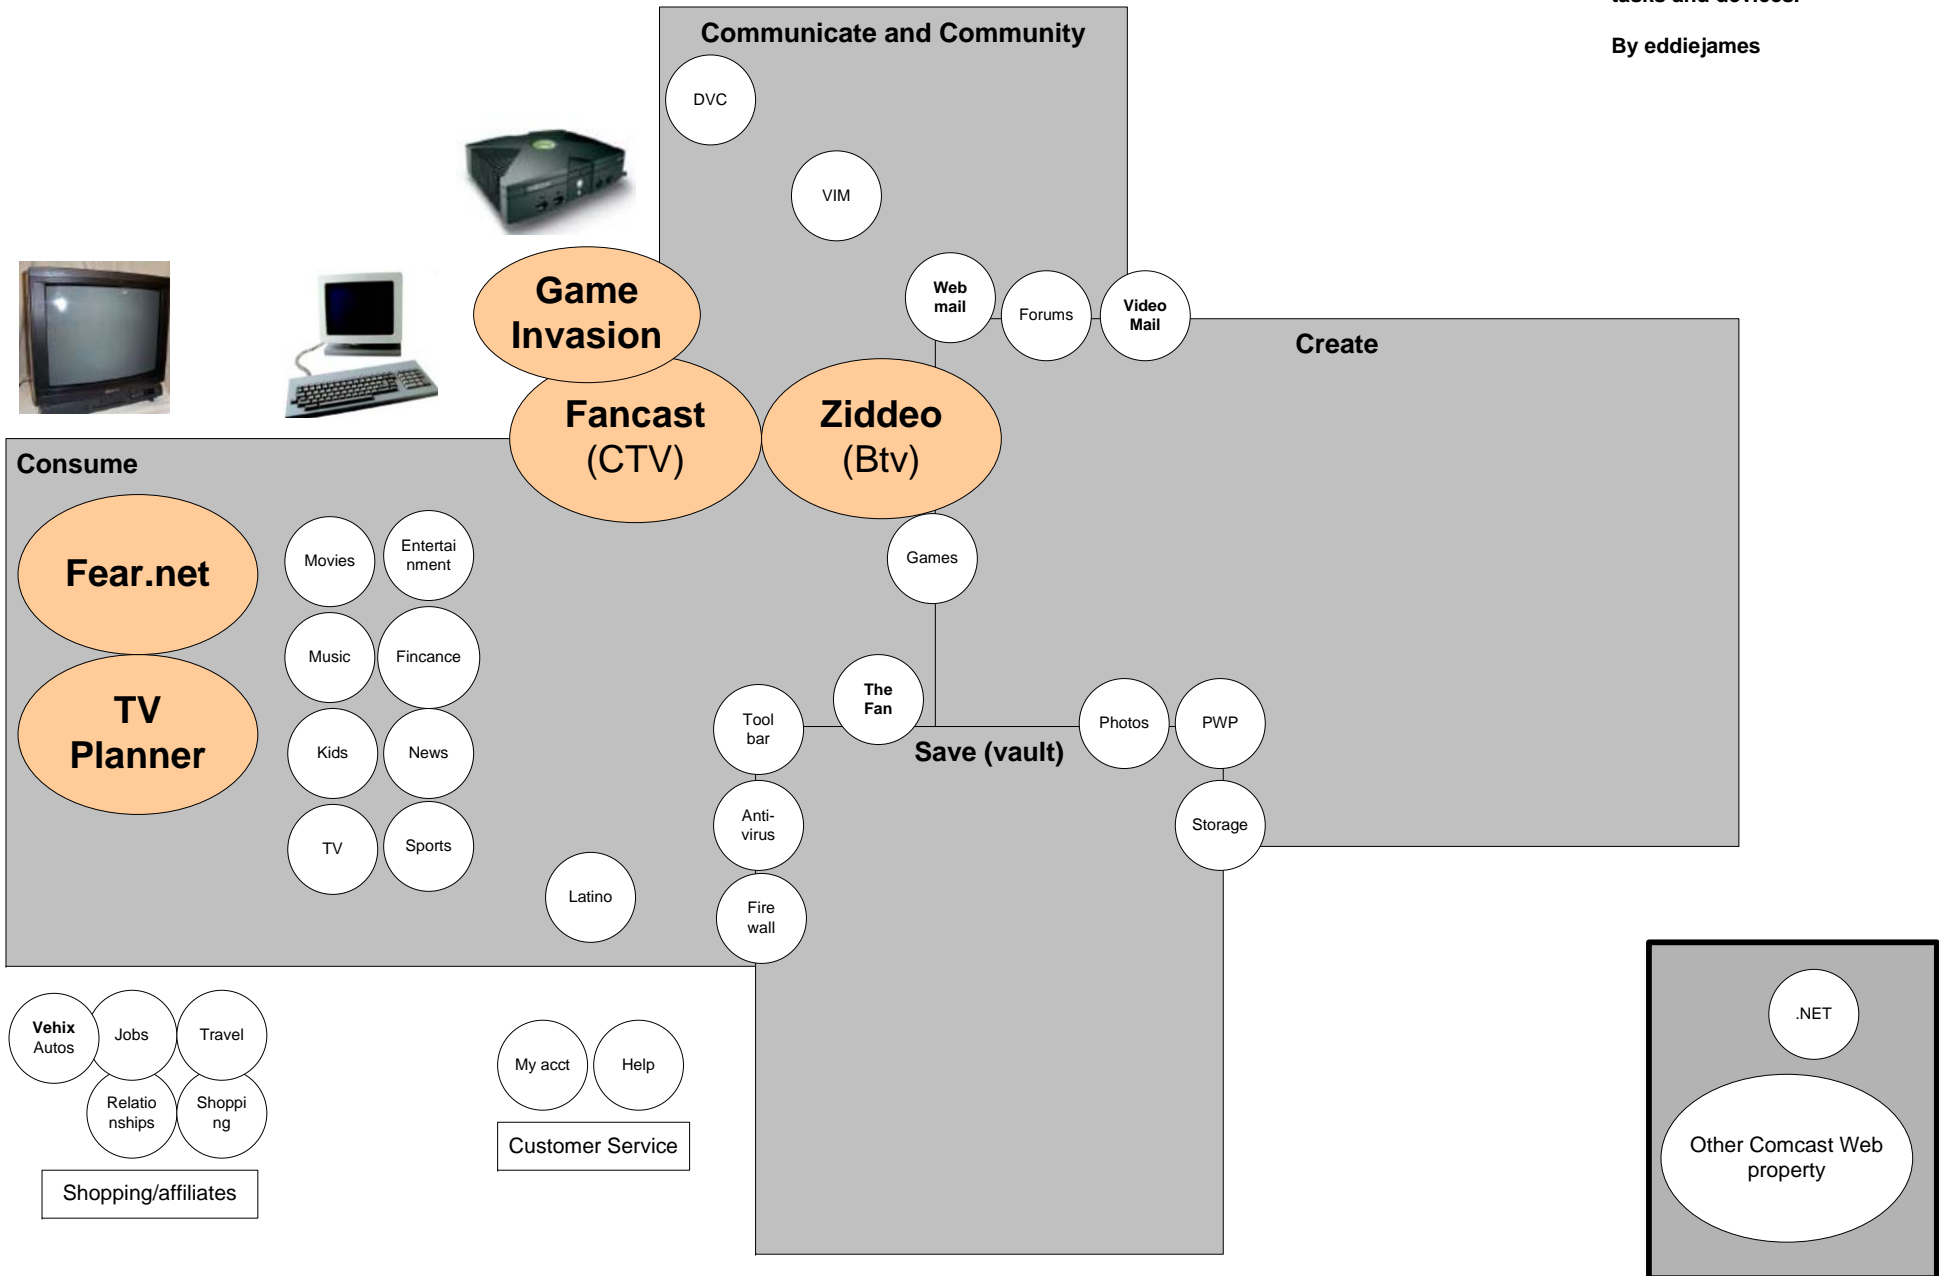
tasks and devices.

By eddiejames

Communicate and Community

DVC

VIM

Web mail

Forums

Video Mail

Create

Game Invasion

Fancast (CTV)

Ziddeo (Btv)

Consume

Fear.net

TV Planner

Movies

Entertainment

Music

Fincance

Kids

News

TV

Sports

Latino

Games

The Fan

Tool bar

Anti-virus

Fire wall

Save (vault)

Photos

PWP

Storage

Vehix Autos

Jobs

Travel

Relationships

Shopping

Shopping/affiliates

My acct

Help

Customer Service

.NET

Other Comcast Web property